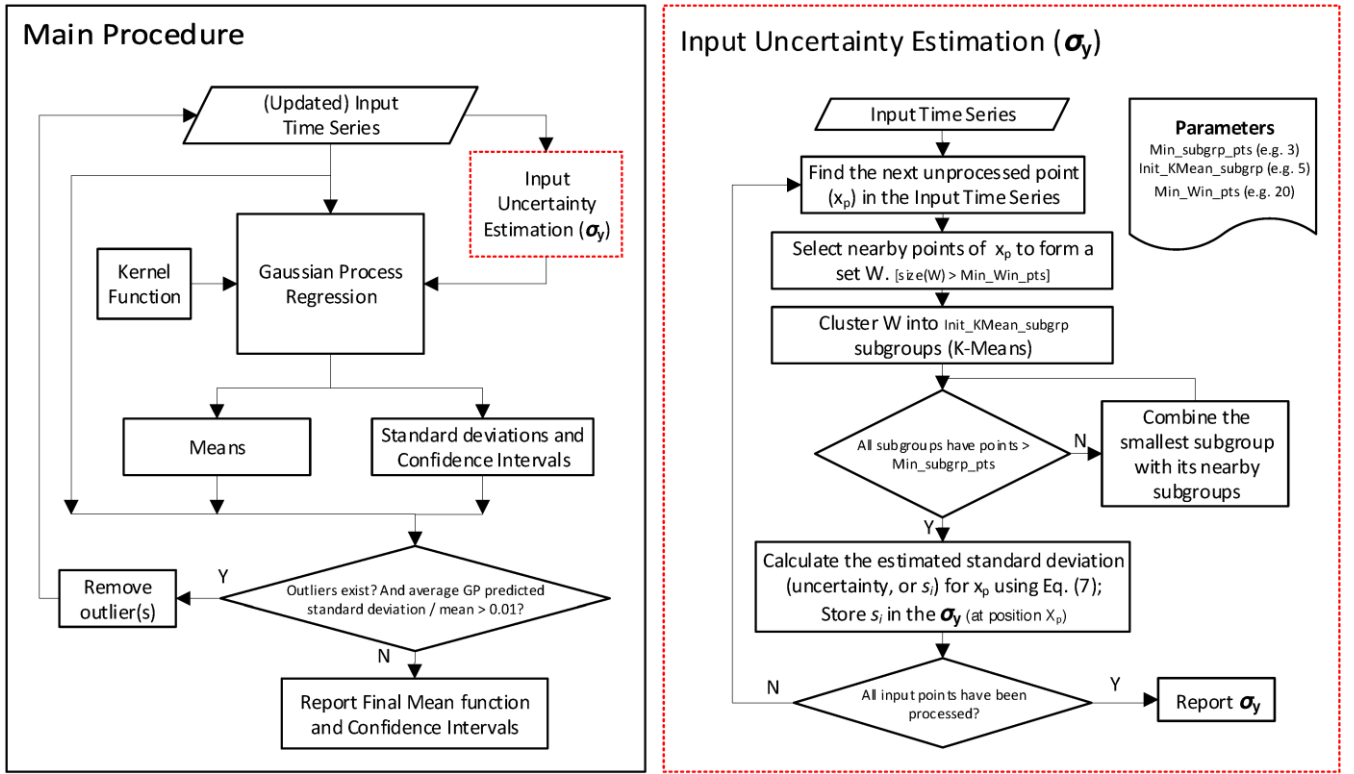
Main Procedure

(Updated) Input Time Series

Input Uncertainty Estimation ($\boldsymbol{\sigma}_y$)

Kernel Function

Gaussian Process Regression

Means

Standard deviations and Confidence Intervals

Remove outlier(s)

Y

Outliers exist? And average GP predicted standard deviation / mean > 0.01?

N

Report Final Mean function and Confidence Intervals

Input Uncertainty Estimation ($\boldsymbol{\sigma}_y$)

Input Time Series

Parameters
Min_subgrp_pts (e.g. 3)
Init_KMean_subgrp (e.g. 5)
Min_Win_pts (e.g. 20)

Find the next unprocessed point ($x_p$) in the Input Time Series

Select nearby points of $x_p$ to form a set W. [size(W) > Min_Win_pts]

Cluster W into Init_KMean_subgrp subgroups (K-Means)

All subgroups have points > Min_subgrp_pts

N

Combine the smallest subgroup with its nearby subgroups

Y

Calculate the estimated standard deviation (uncertainty, or $s_i$) for $x_p$ using Eq. (7); Store $s_i$ in the $\boldsymbol{\sigma}_y$ (at position $X_p$)

N

All input points have been processed?

Y

Report $\boldsymbol{\sigma}_y$